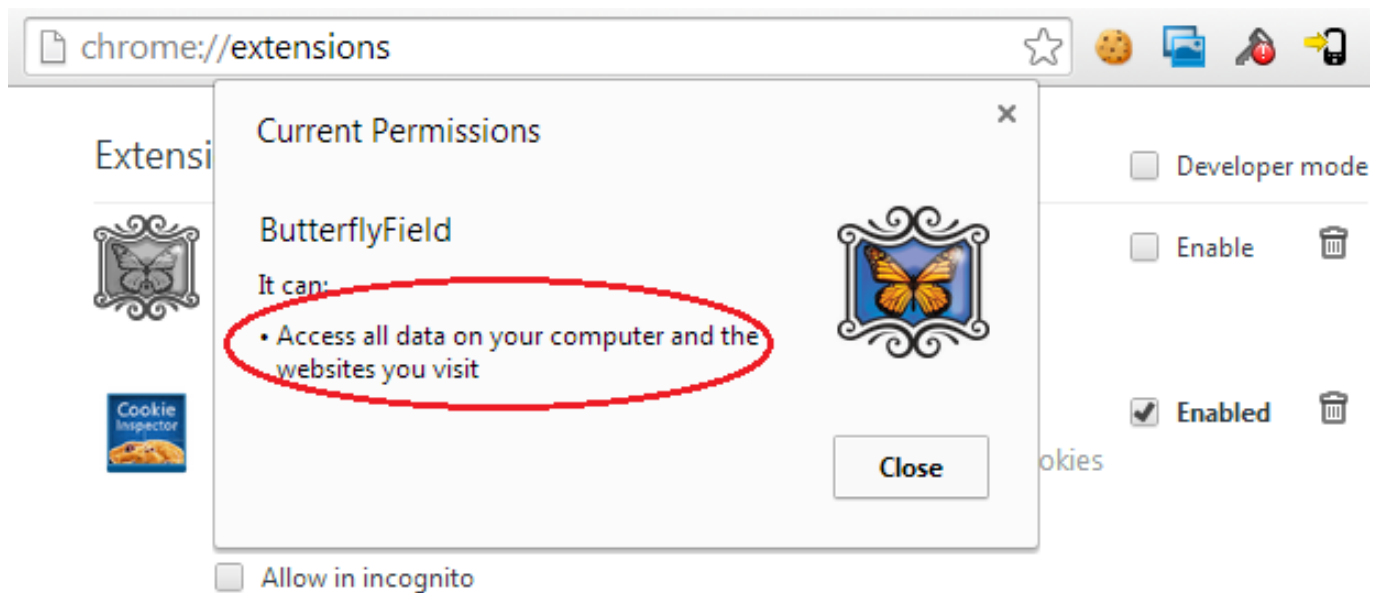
chrome://extensions

Extensi

Developer mode

Current Permissions

×

ButterflyField

It can:

• Access all data on your computer and the websites you visit

Enable

Cookie Inspector

Enabled

okies

Close

Allow in incognito